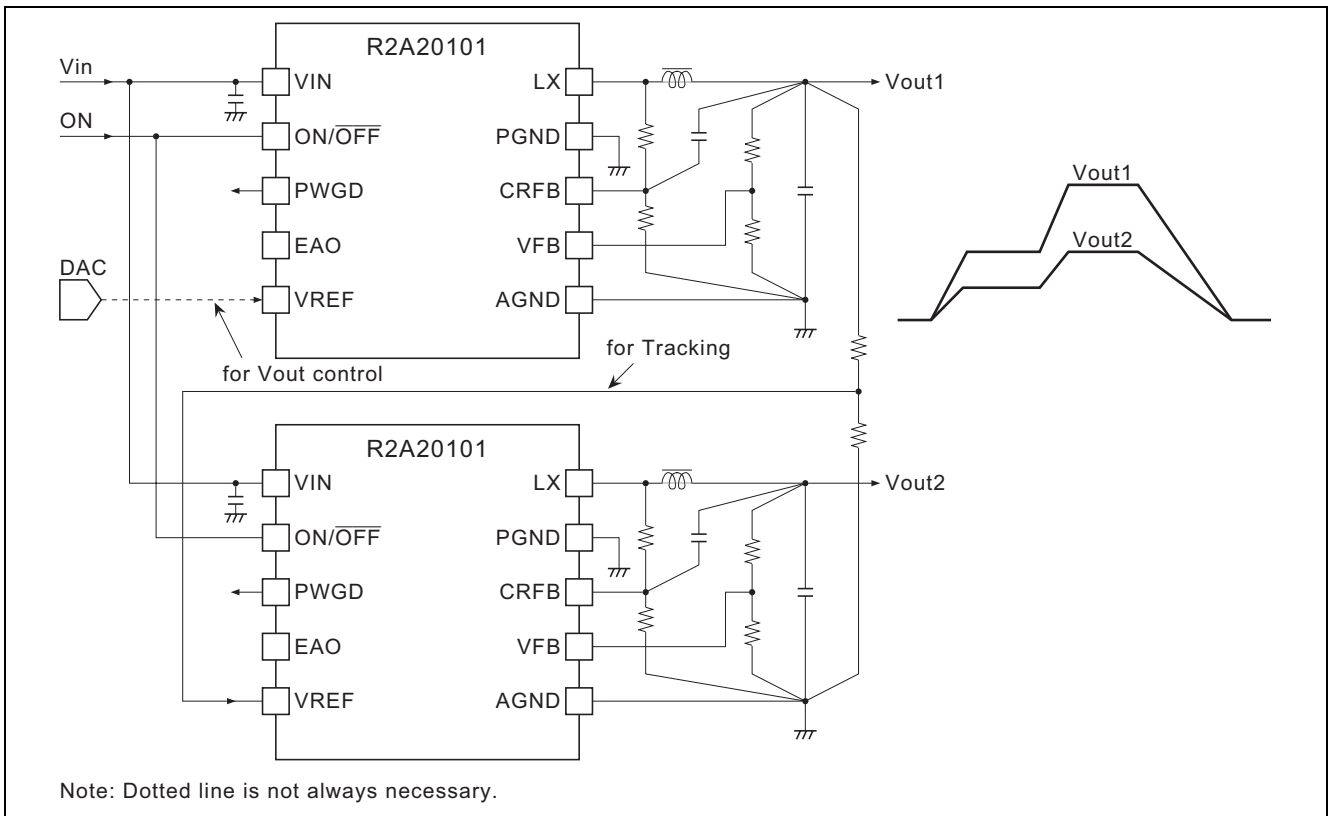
R2A20101

Vin

VIN

LX

Vout1

ON

ON/$\overline{OFF}$

PGND

PWGD

CRFB

EAO

VFB

DAC

VREF

AGND

for Vout control

for Tracking

Vout1

Vout2

R2A20101

VIN

LX

Vout2

ON/$\overline{OFF}$

PGND

PWGD

CRFB

EAO

VFB

VREF

AGND

Note: Dotted line is not always necessary.